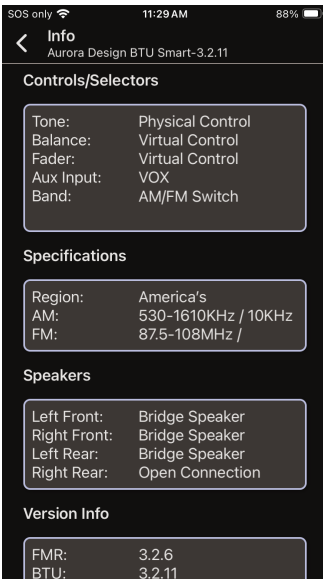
SOS only 11:29 AM 88%

Info
Aurora Design BTU Smart-3.2.11

Controls/Selectors

| | |
|---|---|
| Tone: | Physical Control |
| Balance: | Virtual Control |
| Fader: | Virtual Control |
| Aux Input: | VOX |
| Band: | AM/FM Switch |

Specifications

| | |
|---|---|
| Region: | America's |
| AM: | 530-1610KHz / 10KHz |
| FM: | 87.5-108MHz / |

Speakers

| | |
|---|---|
| Left Front: | Bridge Speaker |
| Right Front: | Bridge Speaker |
| Left Rear: | Bridge Speaker |
| Right Rear: | Open Connection |

Version Info

| | |
|---|---|
| FMR: | 3.2.6 |
| BTU: | 3.2.11 |